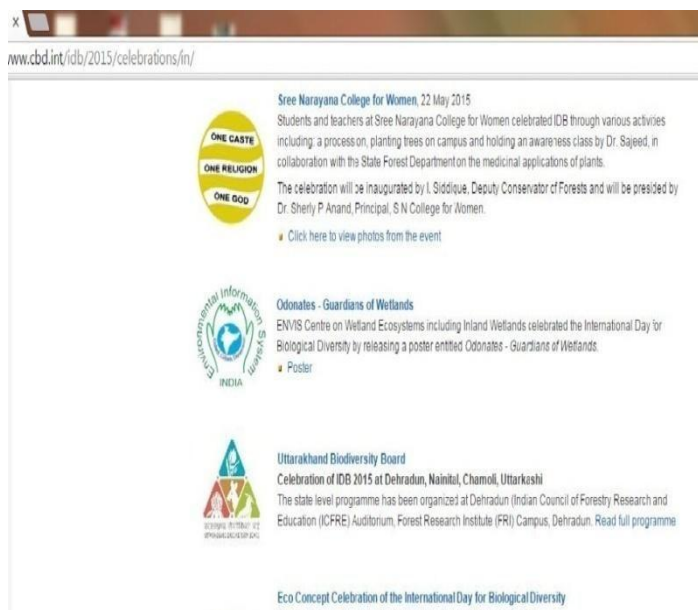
x

www.cbd.int/idb/2015/celebrations/in/

ONE CASTE
ONE RELIGION
ONE GOD

Sree Narayana College for Women, 22 May 2015

Students and teachers at Sree Narayana College for Women celebrated IDB through various activities including: a procession, planting trees on campus and holding an awareness class by Dr. Sajeed, in collaboration with the State Forest Department on the medicinal applications of plants.

The celebration will be inaugurated by I. Siddique, Deputy Conservator of Forests and will be presided by Dr. Sherly P Anand, Principal, S N College for Women.

Click here to view photos from the event

Environmental Information System
INDIA

Odonates - Guardians of Wetlands

ENVIS Centre on Wetland Ecosystems including Inland Wetlands celebrated the International Day for Biological Diversity by releasing a poster entitled Odonates - Guardians of Wetlands.

Poster

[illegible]

Uttarakhand Biodiversity Board

Celebration of IDB 2015 at Dehradun, Nainitul, Chamoli, Uttarkashi

The state level programme has been organized at Dehradun (Indian Council of Forestry Research and Education (ICFRE) Auditorium, Forest Research Institute (FRI) Campus, Dehradun. Read full programme

Eco Concept Celebration of the International Day for Biological Diversity